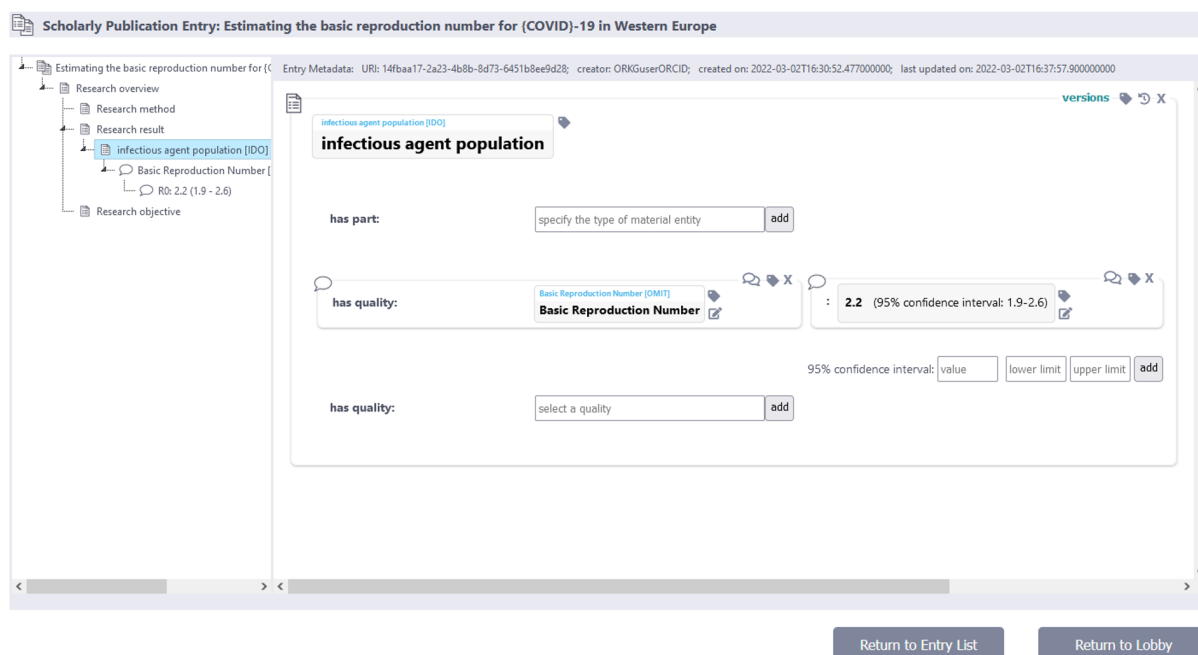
Scholarly Publication Entry: Estimating the basic reproduction number for (COVID)-19 in Western Europe

Estimating the basic reproduction number for (C
Research overview
Research method
Research result
infectious agent population [IDO]
Basic Reproduction Number [
R0: 2.2 (1.9 - 2.6)
Research objective

Entry Metadata: URI: 14fbaa17-2a23-4b8b-8d73-6451b8ee9d28; creator: ORKGuserORCID; created on: 2022-03-02T16:30:52.477000000; last updated on: 2022-03-02T16:37:57.900000000

versions X

infectious agent population [IDO]
infectious agent population

has part:
specify the type of material entity
add

X
has quality:
Basic Reproduction Number [OMIT]
Basic Reproduction Number

X
: 2.2 (95% confidence interval: 1.9-2.6)

95% confidence interval: value lower limit upper limit add

has quality:
select a quality
add

Return to Entry List
Return to Lobby